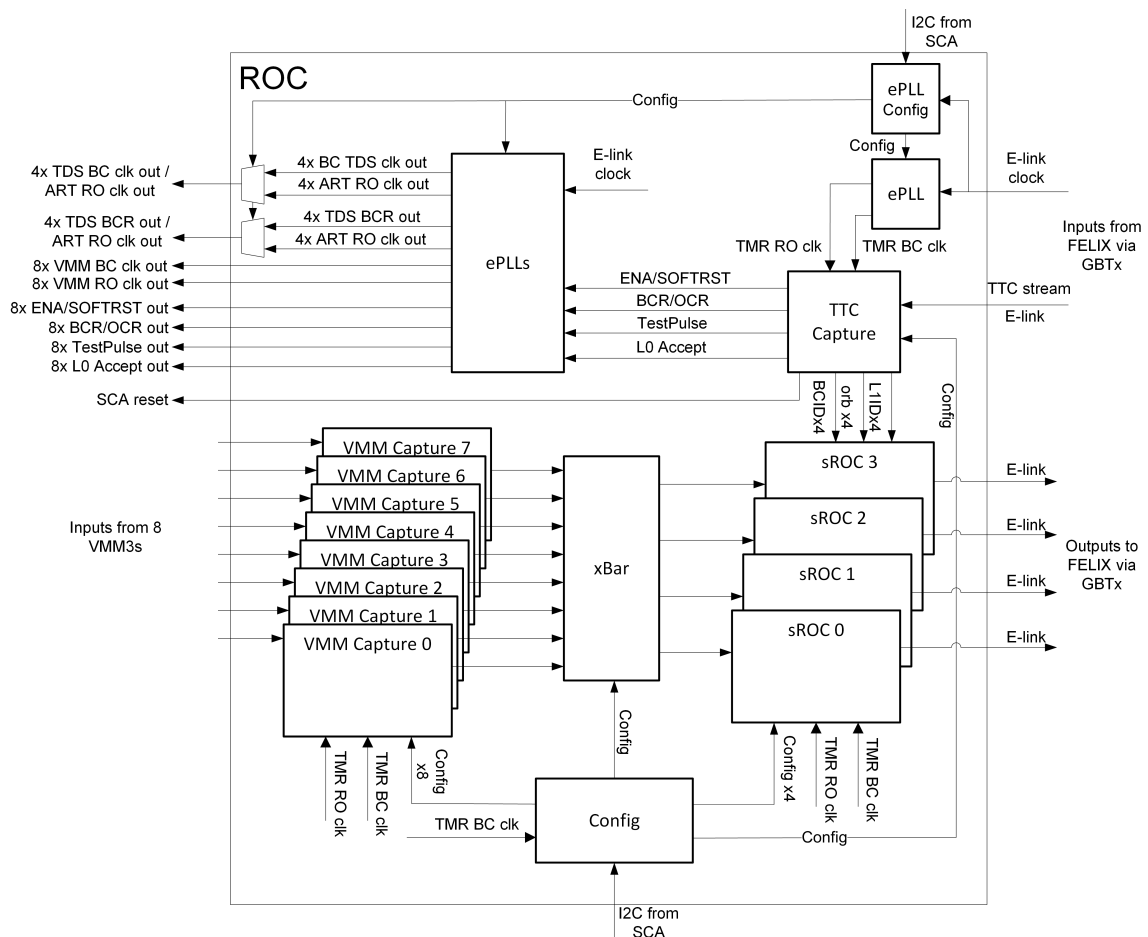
I2C from SCA

ROC

ePLL Config

Config

Config

E-link clock

ePLL

E-link clock

Inputs from FELIX via GBTx

4x TDS BC clk out / ART RO clk out

4x BC TDS clk out

4x ART RO clk out

4x TDS BCR out / ART RO clk out

4x TDS BCR out

4x ART RO clk out

8x VMM BC clk out

8x VMM RO clk out

8x ENA/SOFTRST out

8x BCR/OCR out

8x TestPulse out

8x L0 Accept out

ePLLs

TMR RO clk

TMR BC clk

ENA/SOFTRST

BCR/OCR

TestPulse

L0 Accept

TTC Capture

TTC stream

E-link

SCA reset

BCIDx4

orb x4

L1IDx4

Config

VMM Capture 7

VMM Capture 6

VMM Capture 5

VMM Capture 4

VMM Capture 3

VMM Capture 2

VMM Capture 1

VMM Capture 0

Inputs from 8 VMM3s

xBar

sROC 3

sROC 2

sROC 1

sROC 0

E-link

E-link

E-link

E-link

Outputs to FELIX via GBTx

Config

TMR RO clk

TMR BC clk

Config x8

Config x4

TMR RO clk

TMR BC clk

TMR BC clk

Config

Config

I2C from SCA